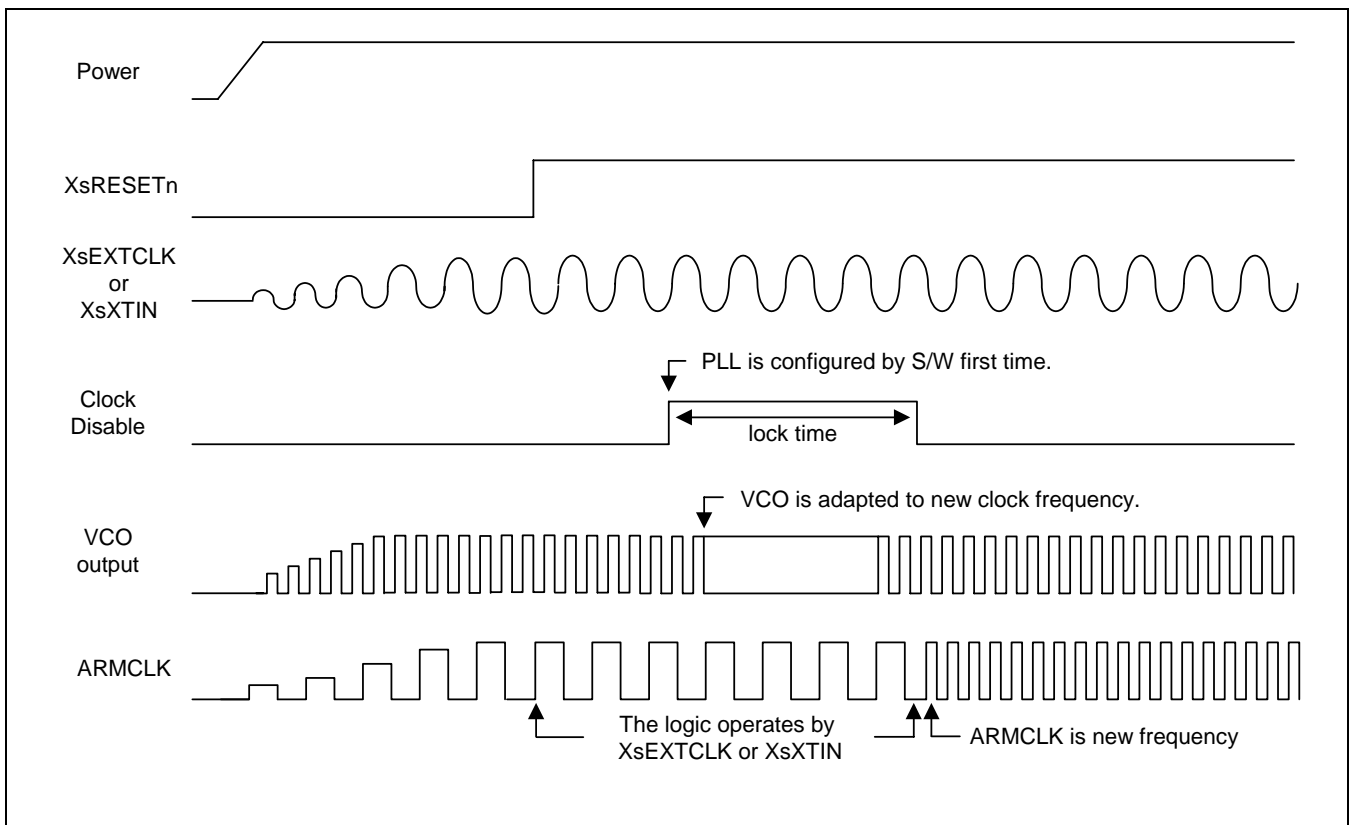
Power

XsRESETn

XsEXTCLK or XsXTIN

PLL is configured by S/W first time.

Clock Disable

lock time

VCO is adapted to new clock frequency.

VCO output

ARMCLK

The logic operates by XsEXTCLK or XsXTIN

ARMCLK is new frequency